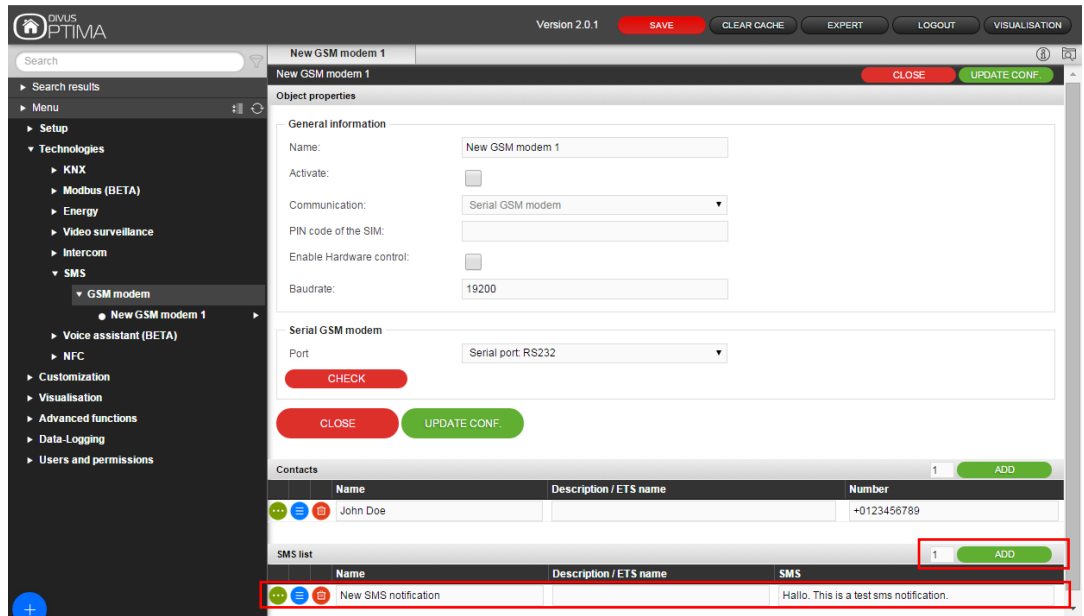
DIVUS OPTIMA

Version 2.0.1 SAVE CLEAR CACHE EXPERT LOGOUT VISUALISATION

Search

► Search results
► Menu
► Setup
▼ Technologies
► KNX
► Modbus (BETA)
► Energy
► Video surveillance
► Intercom
▼ SMS
▼ GSM modem
● New GSM modem 1
► Voice assistant (BETA)
► NFC
► Customization
► Visualisation
► Advanced functions
► Data-Logging
► Users and permissions

New GSM modem 1

New GSM modem 1 CLOSE UPDATE CONF.

Object properties

General information

Name: New GSM modem 1
Activate:
Communication: Serial GSM modem
PIN code of the SIM:
Enable Hardware control:
Baudrate: 19200

Serial GSM modem

Port Serial port: RS232

CHECK

CLOSE UPDATE CONF.

Contacts 1 ADD

| | Name | Description / ETS name | Number |
|---|---|---|---|
| | John Doe | | +0123456789 |

SMS list 1 ADD

| | Name | Description / ETS name | SMS |
|---|---|---|---|
| | New SMS notification | | Hallo. This is a test sms notification. |

+